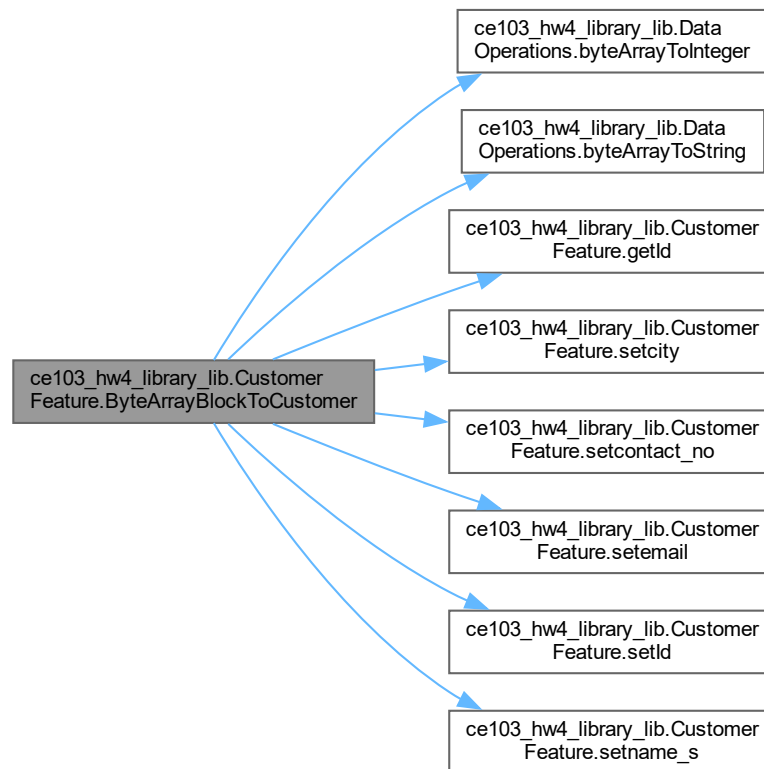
ce103_hw4_library_lib.Customer
Feature.ByteArrayBlockToCustomer

ce103_hw4_library_lib.Data
Operations.byteArrayToInteger

ce103_hw4_library_lib.Data
Operations.byteArrayToString

ce103_hw4_library_lib.Customer
Feature.getId

ce103_hw4_library_lib.Customer
Feature.setcity

ce103_hw4_library_lib.Customer
Feature.setcontact_no

ce103_hw4_library_lib.Customer
Feature.setemail

ce103_hw4_library_lib.Customer
Feature.setId

ce103_hw4_library_lib.Customer
Feature.setname_s